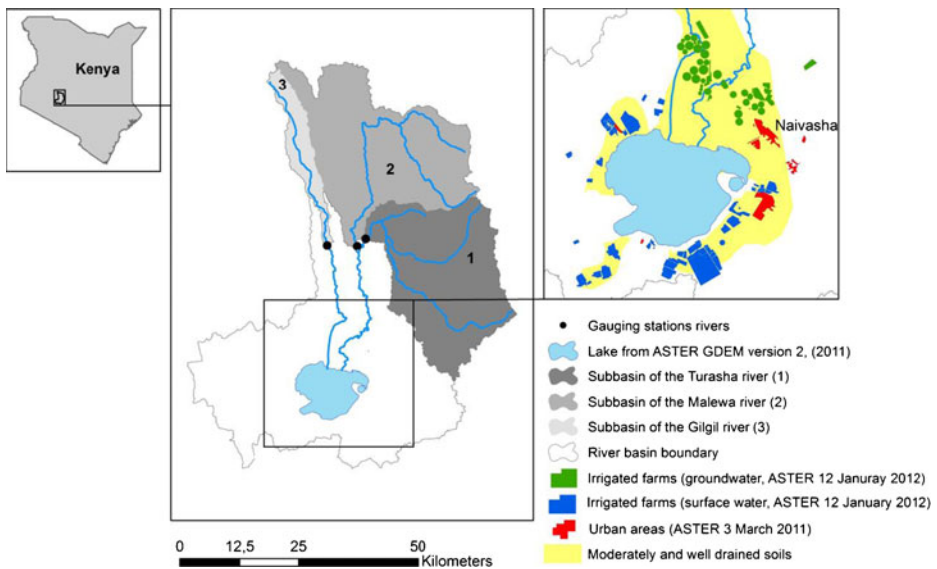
Kenya

3

2

1

Naivasha

Gauging stations rivers
Lake from ASTER GDEM version 2, (2011)
Subbasin of the Turasha river (1)
Subbasin of the Malewa river (2)
Subbasin of the Gilgil river (3)
River basin boundary
Irrigated farms (groundwater, ASTER 12 Januray 2012)
Irrigated farms (surface water, ASTER 12 January 2012)
Urban areas (ASTER 3 March 2011)
Moderately and well drained soils

0 12,5 25 50 Kilometers